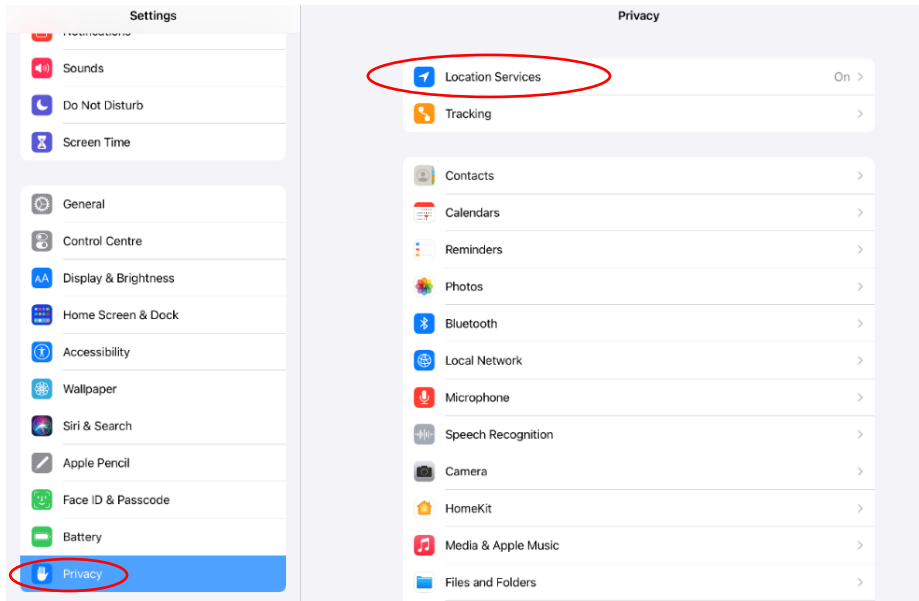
Settings

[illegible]

Sounds

Do Not Disturb

Screen Time

General

Control Centre

Display & Brightness

Home Screen & Dock

Accessibility

Wallpaper

Siri & Search

Apple Pencil

Face ID & Passcode

Battery

Privacy

Privacy

Location Services On >

Tracking >

Contacts >

Calendars >

Reminders >

Photos >

Bluetooth >

Local Network >

Microphone >

Speech Recognition >

Camera >

HomeKit >

Media & Apple Music >

Files and Folders >